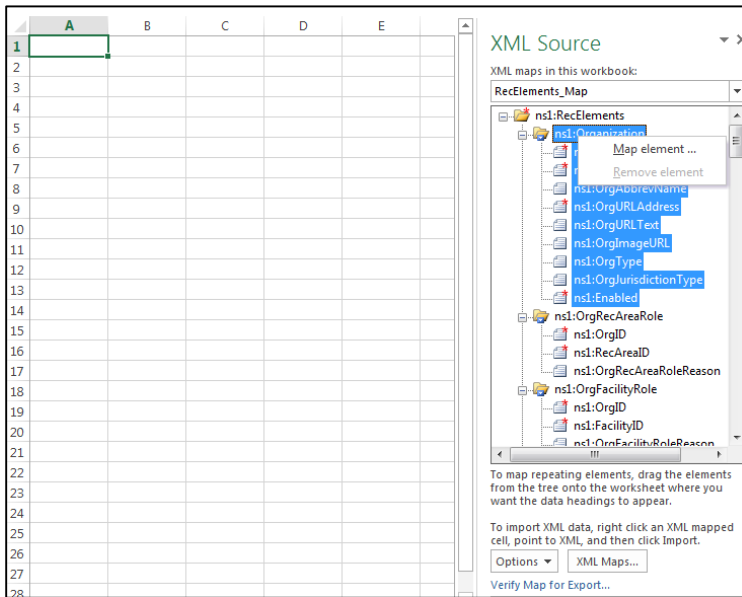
| | A | B | C | D | E |
|---|---|---|---|---|---|
| 1 | | | | | |
| 2 | | | | | |
| 3 | | | | | |
| 4 | | | | | |
| 5 | | | | | |
| 6 | | | | | |
| 7 | | | | | |
| 8 | | | | | |
| 9 | | | | | |
| 10 | | | | | |
| 11 | | | | | |
| 12 | | | | | |
| 13 | | | | | |
| 14 | | | | | |
| 15 | | | | | |
| 16 | | | | | |
| 17 | | | | | |
| 18 | | | | | |
| 19 | | | | | |
| 20 | | | | | |
| 21 | | | | | |
| 22 | | | | | |
| 23 | | | | | |
| 24 | | | | | |
| 25 | | | | | |
| 26 | | | | | |
| 27 | | | | | |
| 28 | | | | | |

XML Source

XML maps in this workbook:

RecElements_Map

ns1:RecElements
ns1:Organization
Map element ...
Remove element
ns1:OrgAbbrevName
ns1:OrgURLAddress
ns1:OrgURLText
ns1:OrgImageURL
ns1:OrgType
ns1:OrgJurisdictionType
ns1:Enabled
ns1:OrgRecAreaRole
ns1:OrgID
ns1:RecAreaID
ns1:OrgRecAreaRoleReason
ns1:OrgFacilityRole
ns1:OrgID
ns1:FacilityID
ns1:OrgFacilityRoleReason

To map repeating elements, drag the elements from the tree onto the worksheet where you want the data headings to appear.

To import XML data, right click an XML mapped cell, point to XML, and then click Import.

Options ▾ XML Maps...

Verify Map for Export...